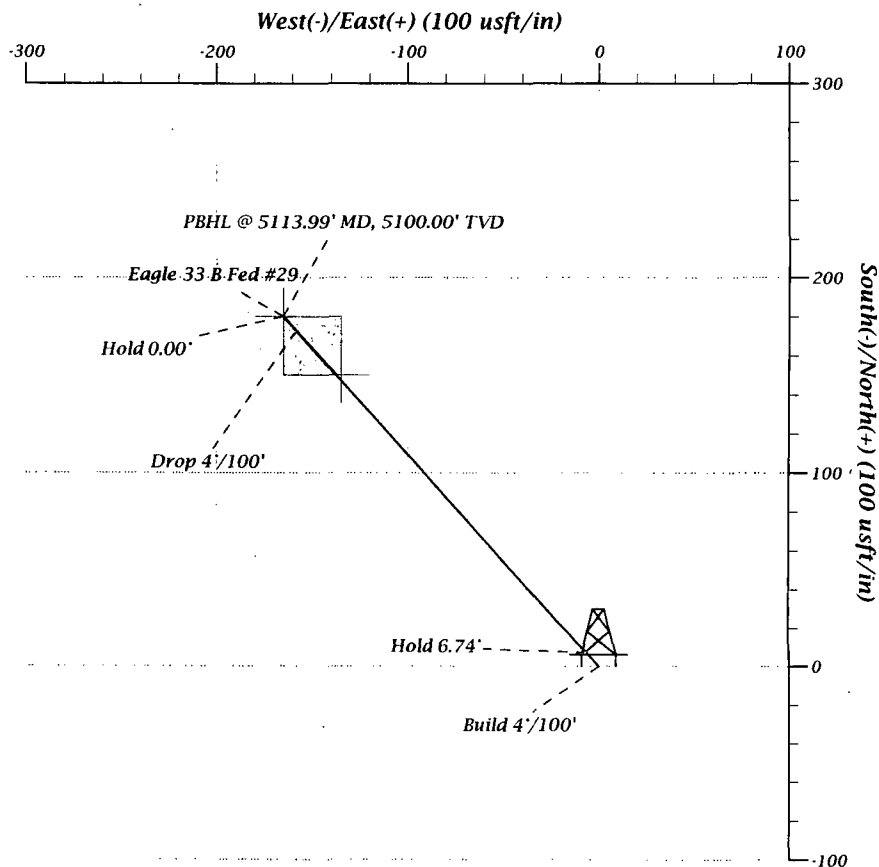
West(-)/East(+) (100 usft/in)

-300

-200

-100

0

100

300

PBHL @ 5113.99' MD, 5100.00' TVD

Eagle 33 B Fed #29

200

Hold 0.00°

Drop 4°/100'

100

Hold 6.74°

0

Build 4°/100'

-100

South(-)/North(+) (100 usft/in)